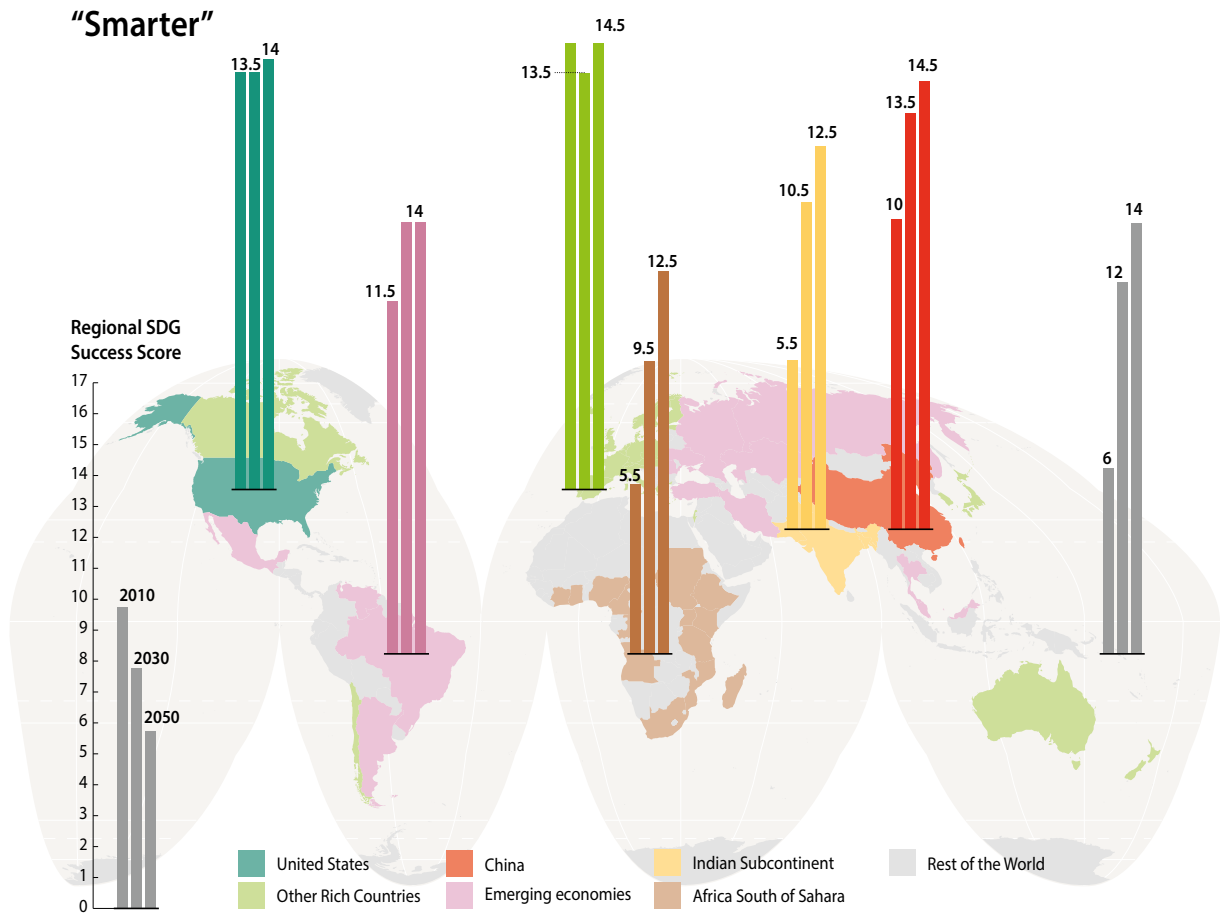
"Smarter"

13.5 14

13.5 14.5

12.5

14.5
13.5

10.5

10

14

14

12.5

11.5

12

Regional SDG Success Score

9.5

5.5

5.5

6

17
16
15
14
13
12
11
10
9
8
7
6
5
4
3
2
1
0

2010

2030

2050

United States
Other Rich Countries
China
Emerging economies
Indian Subcontinent
Africa South of Sahara
Rest of the World